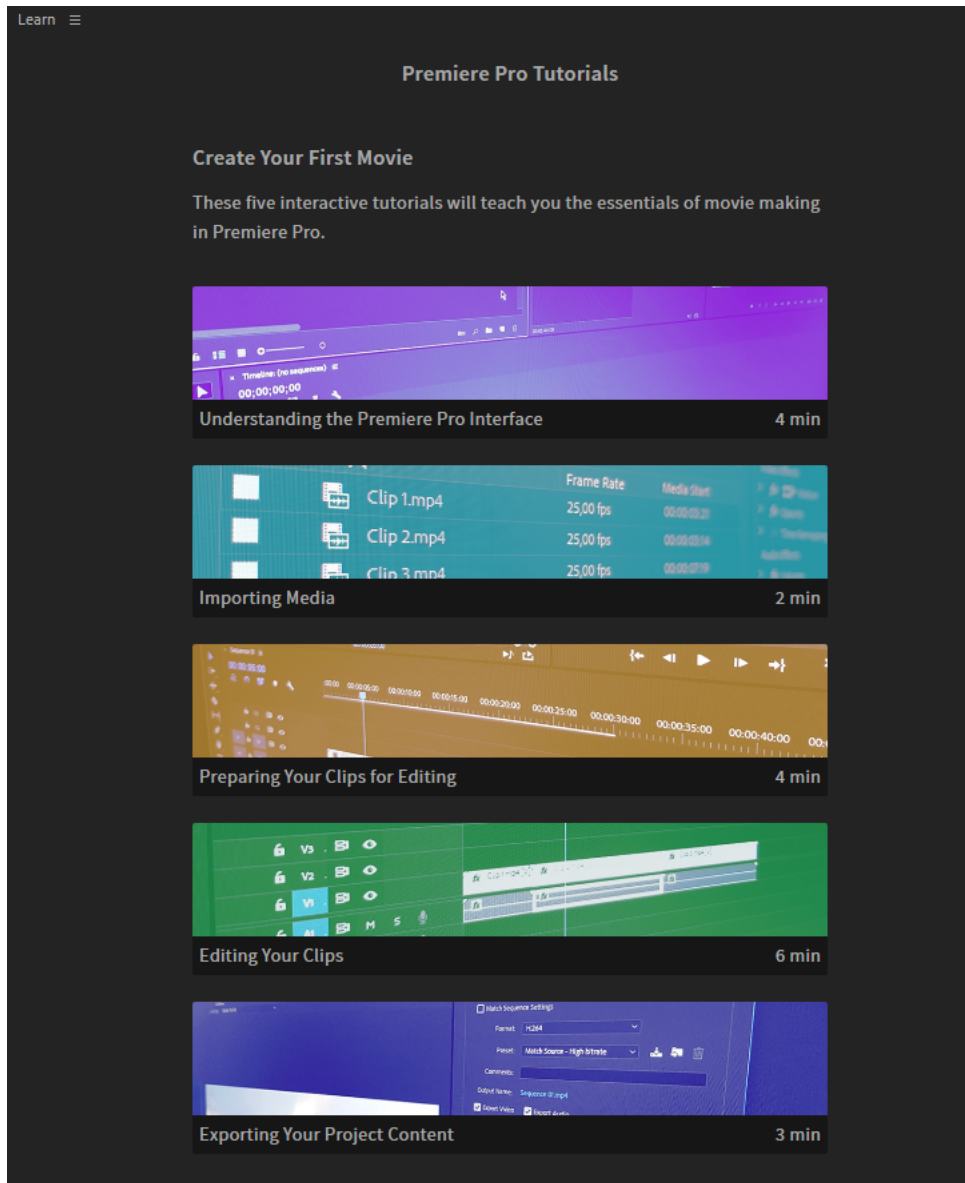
Learn ≡

Premiere Pro Tutorials

Create Your First Movie

These five interactive tutorials will teach you the essentials of movie making in Premiere Pro.

Timeline: (no sequences)
00;00;00;00

Understanding the Premiere Pro Interface 4 min

| | Frame Rate | Media Start |
|---|---|---|
| Clip 1.mp4 | 25,00 fps | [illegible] |
| Clip 2.mp4 | 25,00 fps | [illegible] |
| Clip 3.mp4 | 25,00 fps | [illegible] |

Importing Media 2 min

00:00 00:00:05:00 00:00:10:00 00:00:15:00 00:00:20:00 00:00:25:00 00:00:30:00 00:00:35:00 00:00:40:00

Preparing Your Clips for Editing 4 min

V3
V2
V1
A1 M S

Editing Your Clips 6 min

Match Sequence Settings
Format: H.264
Preset: Match Source - High bitrate
Comments:
Output Name: Sequence 01.mp4
Export Video Export Audio

Exporting Your Project Content 3 min